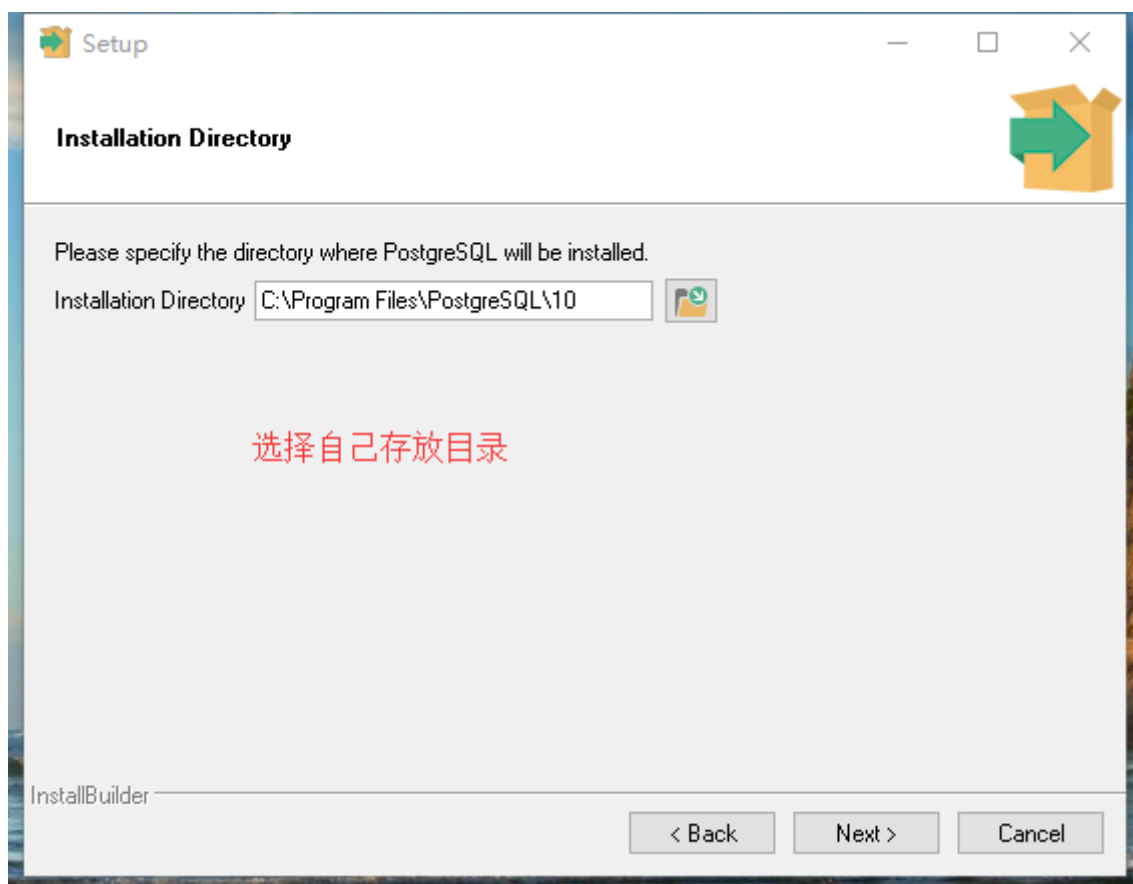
Setup

Installation Directory

Please specify the directory where PostgreSQL will be installed.

Installation Directory C:\Program Files\PostgreSQL\10

选择自己存放目录

InstallBuilder

< Back Next > Cancel